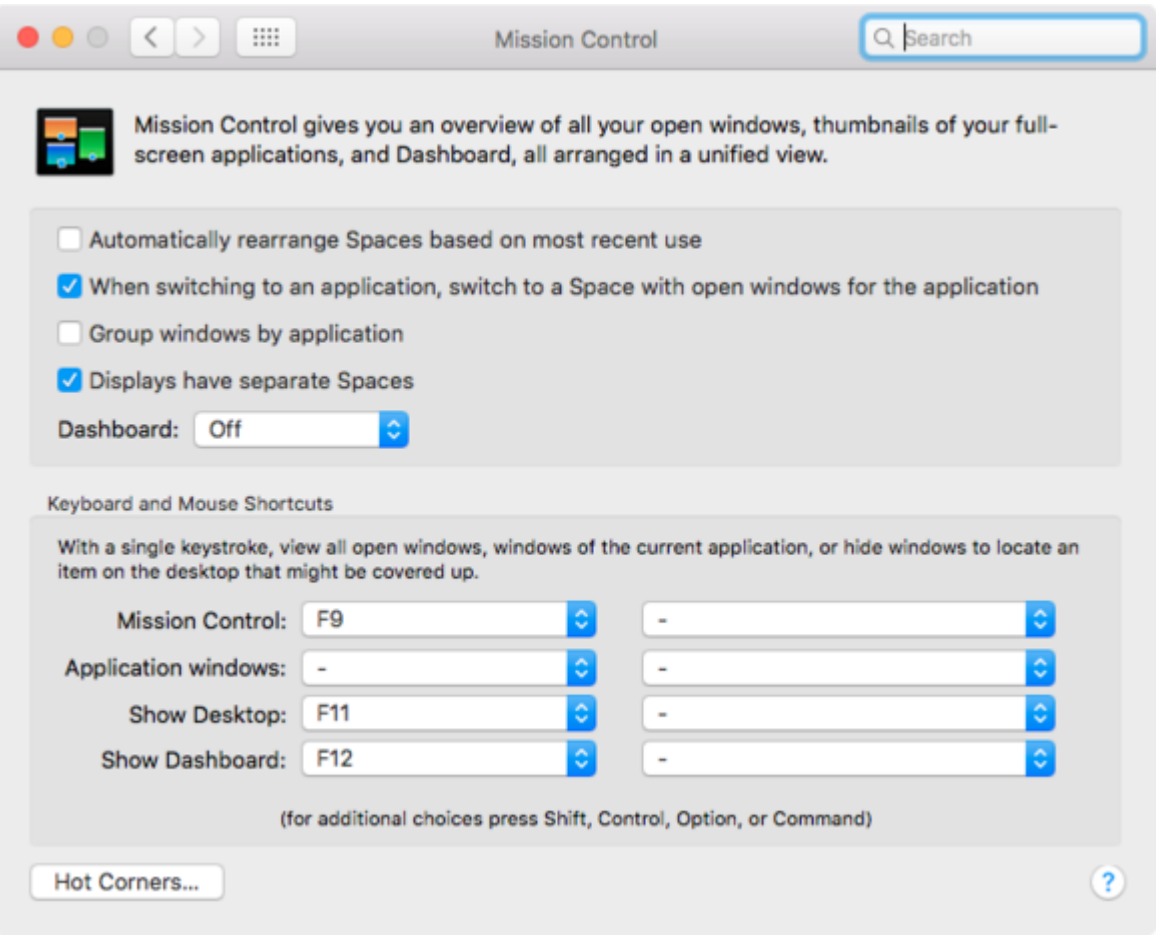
Mission Control

Search

Mission Control gives you an overview of all your open windows, thumbnails of your full-screen applications, and Dashboard, all arranged in a unified view.

Automatically rearrange Spaces based on most recent use

When switching to an application, switch to a Space with open windows for the application

Group windows by application

Displays have separate Spaces

Dashboard: Off

Keyboard and Mouse Shortcuts

With a single keystroke, view all open windows, windows of the current application, or hide windows to locate an item on the desktop that might be covered up.

Mission Control: F9 -

Application windows: - -

Show Desktop: F11 -

Show Dashboard: F12 -

(for additional choices press Shift, Control, Option, or Command)

Hot Corners...

?